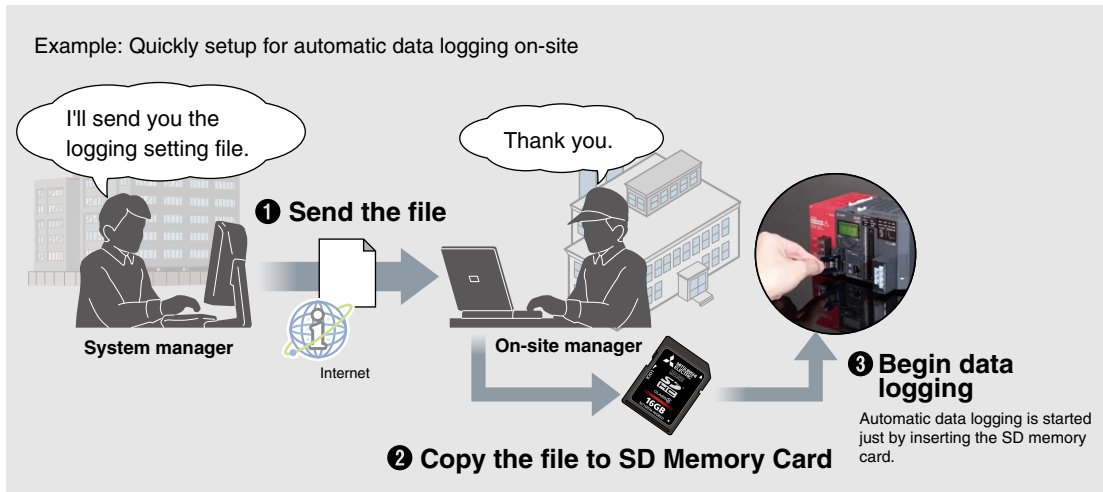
Example: Quickly setup for automatic data logging on-site

I'll send you the logging setting file.

Thank you.

❶ Send the file

System manager

Internet

On-site manager

16GB

❸ Begin data logging

Automatic data logging is started just by inserting the SD memory card.

❷ Copy the file to SD Memory Card